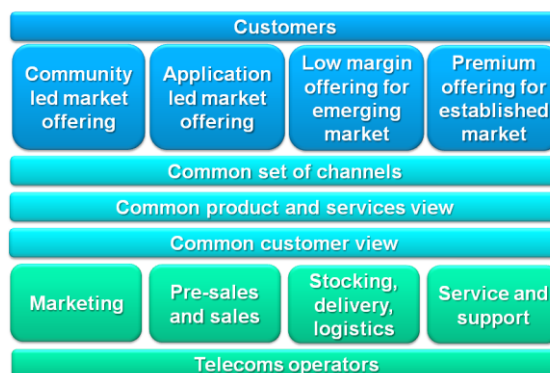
Customers

Community led market offering

Application led market offering

Low margin offering for emerging market

Premium offering for established market

Common set of channels

Common product and services view

Common customer view

Marketing

Pre-sales and sales

Stocking, delivery, logistics

Service and support

Telecoms operators